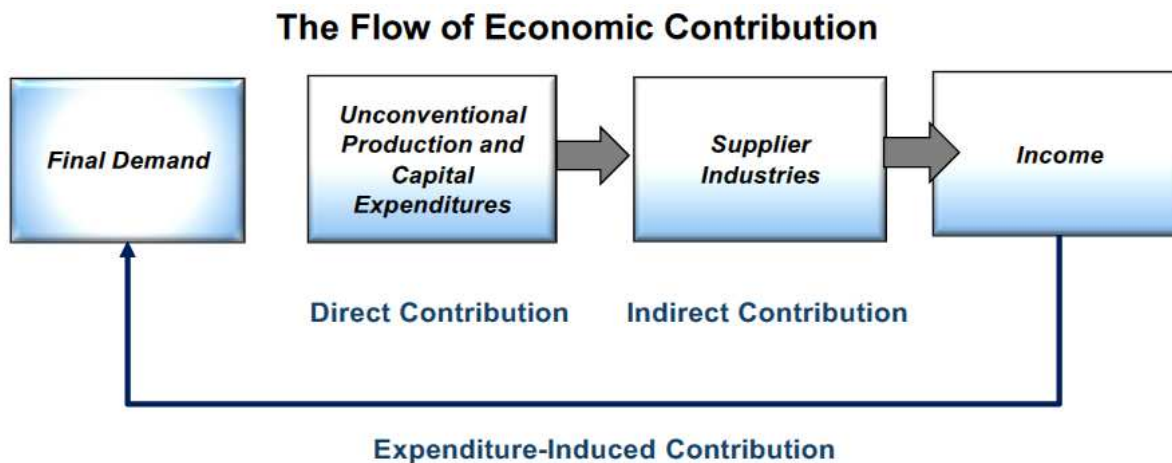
The Flow of Economic Contribution

Final Demand

Unconventional Production and Capital Expenditures

Supplier Industries

Income

Direct Contribution

Indirect Contribution

Expenditure-Induced Contribution